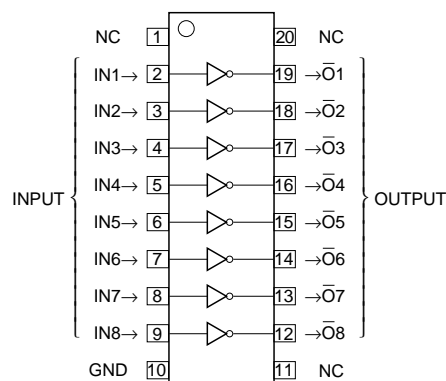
NC 1 20 NC

INPUT

IN1→ 2 19 →$\bar{O}1$

IN2→ 3 18 →$\bar{O}2$

IN3→ 4 17 →$\bar{O}3$

IN4→ 5 16 →$\bar{O}4$

IN5→ 6 15 →$\bar{O}5$

IN6→ 7 14 →$\bar{O}6$

IN7→ 8 13 →$\bar{O}7$

IN8→ 9 12 →$\bar{O}8$

OUTPUT

GND 10 11 NC